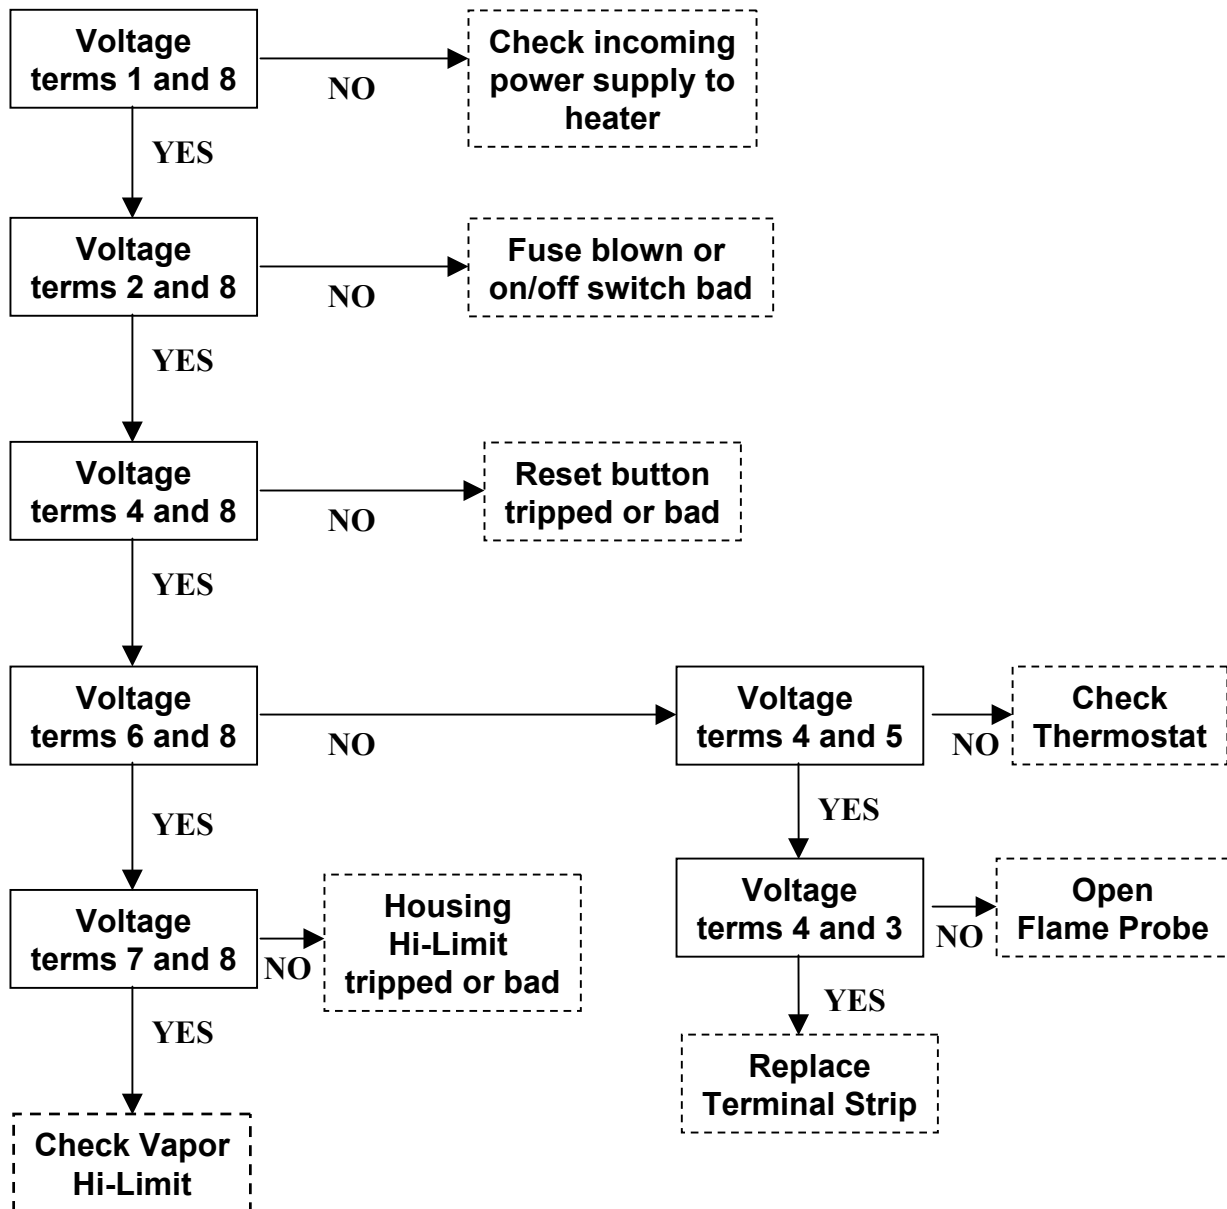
Voltage terms 1 and 8

NO

Check incoming power supply to heater

YES

Voltage terms 2 and 8

NO

Fuse blown or on/off switch bad

YES

Voltage terms 4 and 8

NO

Reset button tripped or bad

YES

Voltage terms 6 and 8

NO

Voltage terms 4 and 5

NO

Check Thermostat

YES

Voltage terms 4 and 3

NO

Open Flame Probe

YES

Replace Terminal Strip

YES

Voltage terms 7 and 8

NO

Housing Hi-Limit tripped or bad

YES

Check Vapor Hi-Limit